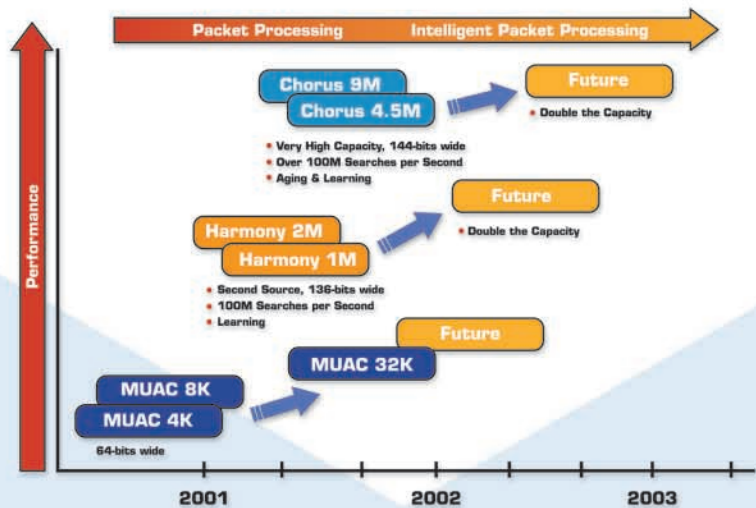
Packet Processing Intelligent Packet Processing

Performance

Chorus 9M
Chorus 4.5M

Future

• Double the Capacity

• Very High Capacity, 144-bits wide
• Over 100M Searches per Second
• Aging & Learning

Future

• Double the Capacity

Harmony 2M
Harmony 1M

• Second Source, 136-bits wide
• 100M Searches per Second
• Learning

Future

MUAC 32K

MUAC 8K
MUAC 4K

64-bits wide

2001
2002
2003